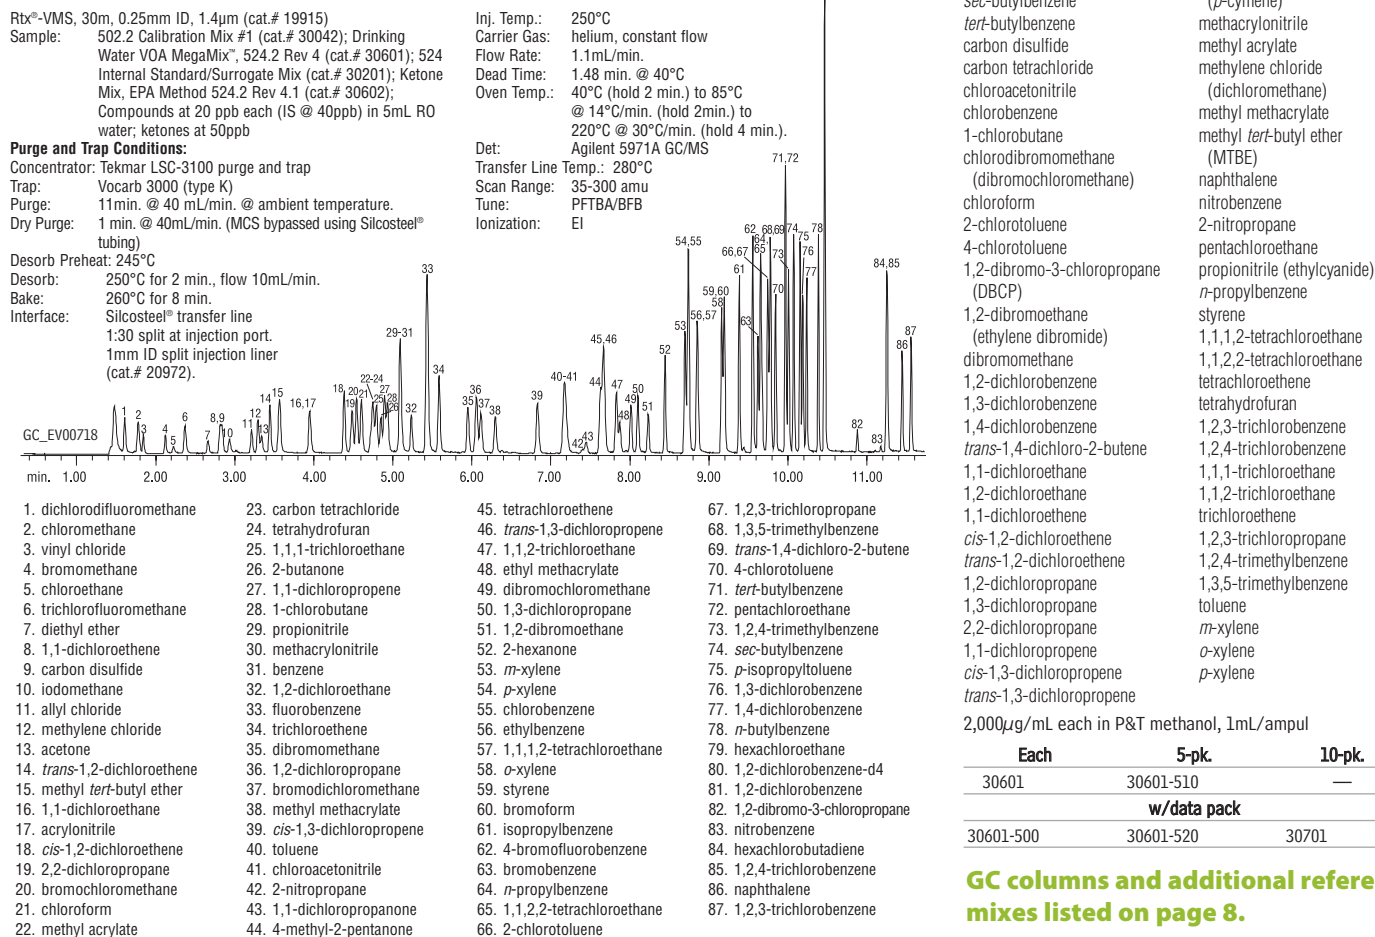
Rtx®-VMS, 30m, 0.25mm ID, 1.4µm (cat.# 19915)
Sample: 502.2 Calibration Mix #1 (cat.# 30042); Drinking Water VOA MegaMix™, 524.2 Rev 4 (cat.# 30601); 524 Internal Standard/Surrogate Mix (cat.# 30201); Ketone Mix, EPA Method 524.2 Rev 4.1 (cat.# 30602); Compounds at 20 ppb each (IS @ 40ppb) in 5mL RO water; ketones at 50ppb

Purge and Trap Conditions:
Concentrator: Tekmar LSC-3100 purge and trap
Trap: Vocarb 3000 (type K)
Purge: 11min. @ 40 mL/min. @ ambient temperature.
Dry Purge: 1 min. @ 40mL/min. (MCS bypassed using Silcosteel® tubing)
Desorb Preheat: 245°C
Desorb: 250°C for 2 min., flow 10mL/min.
Bake: 260°C for 8 min.
Interface: Silcosteel® transfer line 1:30 split at injection port. 1mm ID split injection liner (cat.# 20972).

Inj. Temp.: 250°C
Carrier Gas: helium, constant flow
Flow Rate: 1.1mL/min.
Dead Time: 1.48 min. @ 40°C
Oven Temp.: 40°C (hold 2 min.) to 85°C @ 14°C/min. (hold 2min.) to 220°C @ 30°C/min. (hold 4 min.).
Det: Agilent 5971A GC/MS
Transfer Line Temp.: 280°C
Scan Range: 35-300 amu
Tune: PFTBA/BFB
Ionization: EI

71,72 54,55 62 68,69 74 78 64 75 66,67 65 73 76 61 77 84,85 59,60 58 70 56,57 63 53 87 33 86 29-31 45,46 52 34 22-24 40-41 44 47 18 20 27 36 50 21 25 28 39 14 15 49 19 35 37 16,17 26 48 51 12 32 38 8,9 11 82 1 2 6 42 43 83 13 10 3 4 5 7
GC_EV00718
min. 1.00 2.00 3.00 4.00 5.00 6.00 7.00 8.00 9.00 10.00 11.00

1. dichlorodifluoromethane
2. chloromethane
3. vinyl chloride
4. bromomethane
5. chloroethane
6. trichlorofluoromethane
7. diethyl ether
8. 1,1-dichloroethene
9. carbon disulfide
10. iodomethane
11. allyl chloride
12. methylene chloride
13. acetone
14. trans-1,2-dichloroethene
15. methyl tert-butyl ether
16. 1,1-dichloroethane
17. acrylonitrile
18. cis-1,2-dichloroethene
19. 2,2-dichloropropane
20. bromochloromethane
21. chloroform
22. methyl acrylate
23. carbon tetrachloride
24. tetrahydrofuran
25. 1,1,1-trichloroethane
26. 2-butanone
27. 1,1-dichloropropene
28. 1-chlorobutane
29. propionitrile
30. methacrylonitrile
31. benzene
32. 1,2-dichloroethane
33. fluorobenzene
34. trichloroethene
35. dibromomethane
36. 1,2-dichloropropane
37. bromodichloromethane
38. methyl methacrylate
39. cis-1,3-dichloropropene
40. toluene
41. chloroacetonitrile
42. 2-nitropropane
43. 1,1-dichloropropanone
44. 4-methyl-2-pentanone
45. tetrachloroethene
46. trans-1,3-dichloropropene
47. 1,1,2-trichloroethane
48. ethyl methacrylate
49. dibromochloromethane
50. 1,3-dichloropropane
51. 1,2-dibromoethane
52. 2-hexanone
53. m-xylene
54. p-xylene
55. chlorobenzene
56. ethylbenzene
57. 1,1,1,2-tetrachloroethane
58. o-xylene
59. styrene
60. bromoform
61. isopropylbenzene
62. 4-bromofluorobenzene
63. bromobenzene
64. n-propylbenzene
65. 1,1,2,2-tetrachloroethane
66. 2-chlorotoluene
67. 1,2,3-trichloropropane
68. 1,3,5-trimethylbenzene
69. trans-1,4-dichloro-2-butene
70. 4-chlorotoluene
71. tert-butylbenzene
72. pentachloroethane
73. 1,2,4-trimethylbenzene
74. sec-butylbenzene
75. p-isopropyltoluene
76. 1,3-dichlorobenzene
77. 1,4-dichlorobenzene
78. n-butylbenzene
79. hexachloroethane
80. 1,2-dichlorobenzene-d4
81. 1,2-dichlorobenzene
82. 1,2-dibromo-3-chloropropane
83. nitrobenzene
84. hexachlorobutadiene
85. 1,2,4-trichlorobenzene
86. naphthalene
87. 1,2,3-trichlorobenzene

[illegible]
tert-butylbenzene
carbon disulfide
carbon tetrachloride
chloroacetonitrile
chlorobenzene
1-chlorobutane
chlorodibromomethane (dibromochloromethane)
chloroform
2-chlorotoluene
4-chlorotoluene
1,2-dibromo-3-chloropropane (DBCP)
1,2-dibromoethane (ethylene dibromide)
dibromomethane
1,2-dichlorobenzene
1,3-dichlorobenzene
1,4-dichlorobenzene
trans-1,4-dichloro-2-butene
1,1-dichloroethane
1,2-dichloroethane
1,1-dichloroethene
cis-1,2-dichloroethene
trans-1,2-dichloroethene
1,2-dichloropropane
1,3-dichloropropane
2,2-dichloropropane
1,1-dichloropropene
cis-1,3-dichloropropene
trans-1,3-dichloropropene

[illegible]
methacrylonitrile
methyl acrylate
methylene chloride (dichloromethane)
methyl methacrylate
methyl tert-butyl ether (MTBE)
naphthalene
nitrobenzene
2-nitropropane
pentachloroethane
propionitrile (ethylcyanide)
n-propylbenzene
styrene
1,1,1,2-tetrachloroethane
1,1,2,2-tetrachloroethane
tetrachloroethene
tetrahydrofuran
1,2,3-trichlorobenzene
1,2,4-trichlorobenzene
1,1,1-trichloroethane
1,1,2-trichloroethane
trichloroethene
1,2,3-trichloropropane
1,2,4-trimethylbenzene
1,3,5-trimethylbenzene
toluene
m-xylene
o-xylene
p-xylene

2,000µg/mL each in P&T methanol, 1mL/ampul

| Each | 5-pk. | 10-pk. |
|---|---|---|
| 30601 | 30601-510 | — |
| | w/data pack | |
| 30601-500 | 30601-520 | 30701 |

GC columns and additional refere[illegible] mixes listed on page 8.